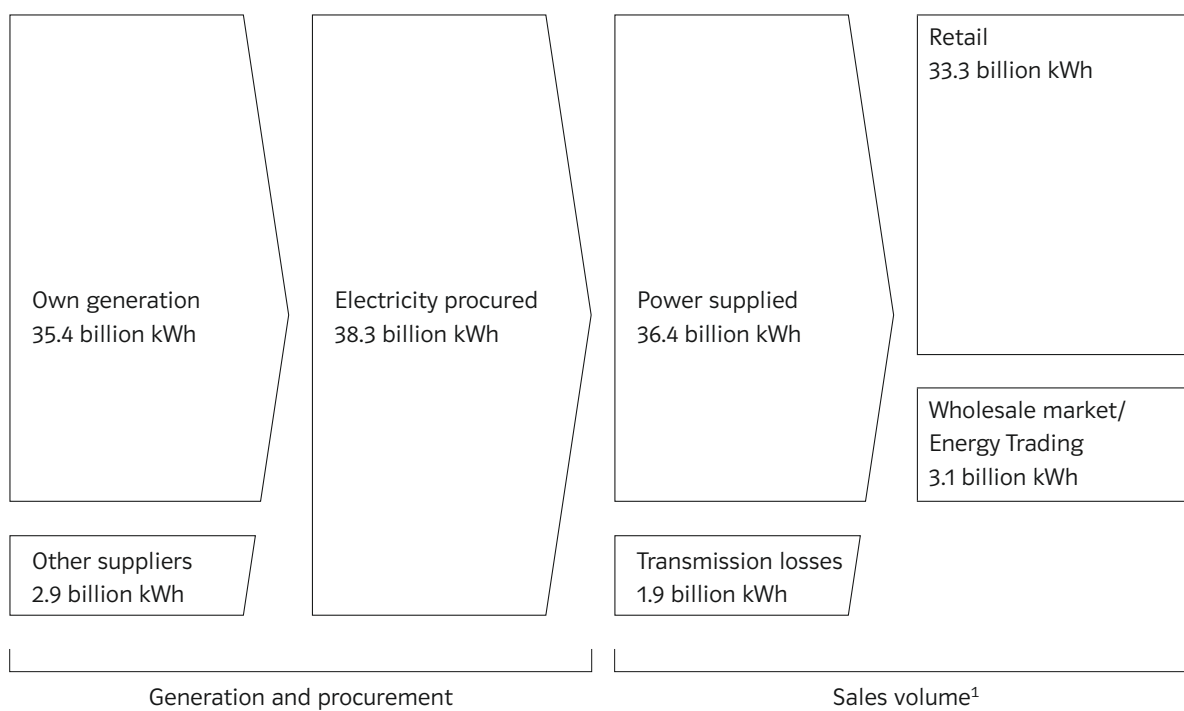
Own generation
35.4 billion kWh

Other suppliers
2.9 billion kWh

Electricity procured
38.3 billion kWh

Power supplied
36.4 billion kWh

Transmission losses
1.9 billion kWh

Retail
33.3 billion kWh

Wholesale market/
Energy Trading
3.1 billion kWh

Generation and procurement

Sales volume$^1$